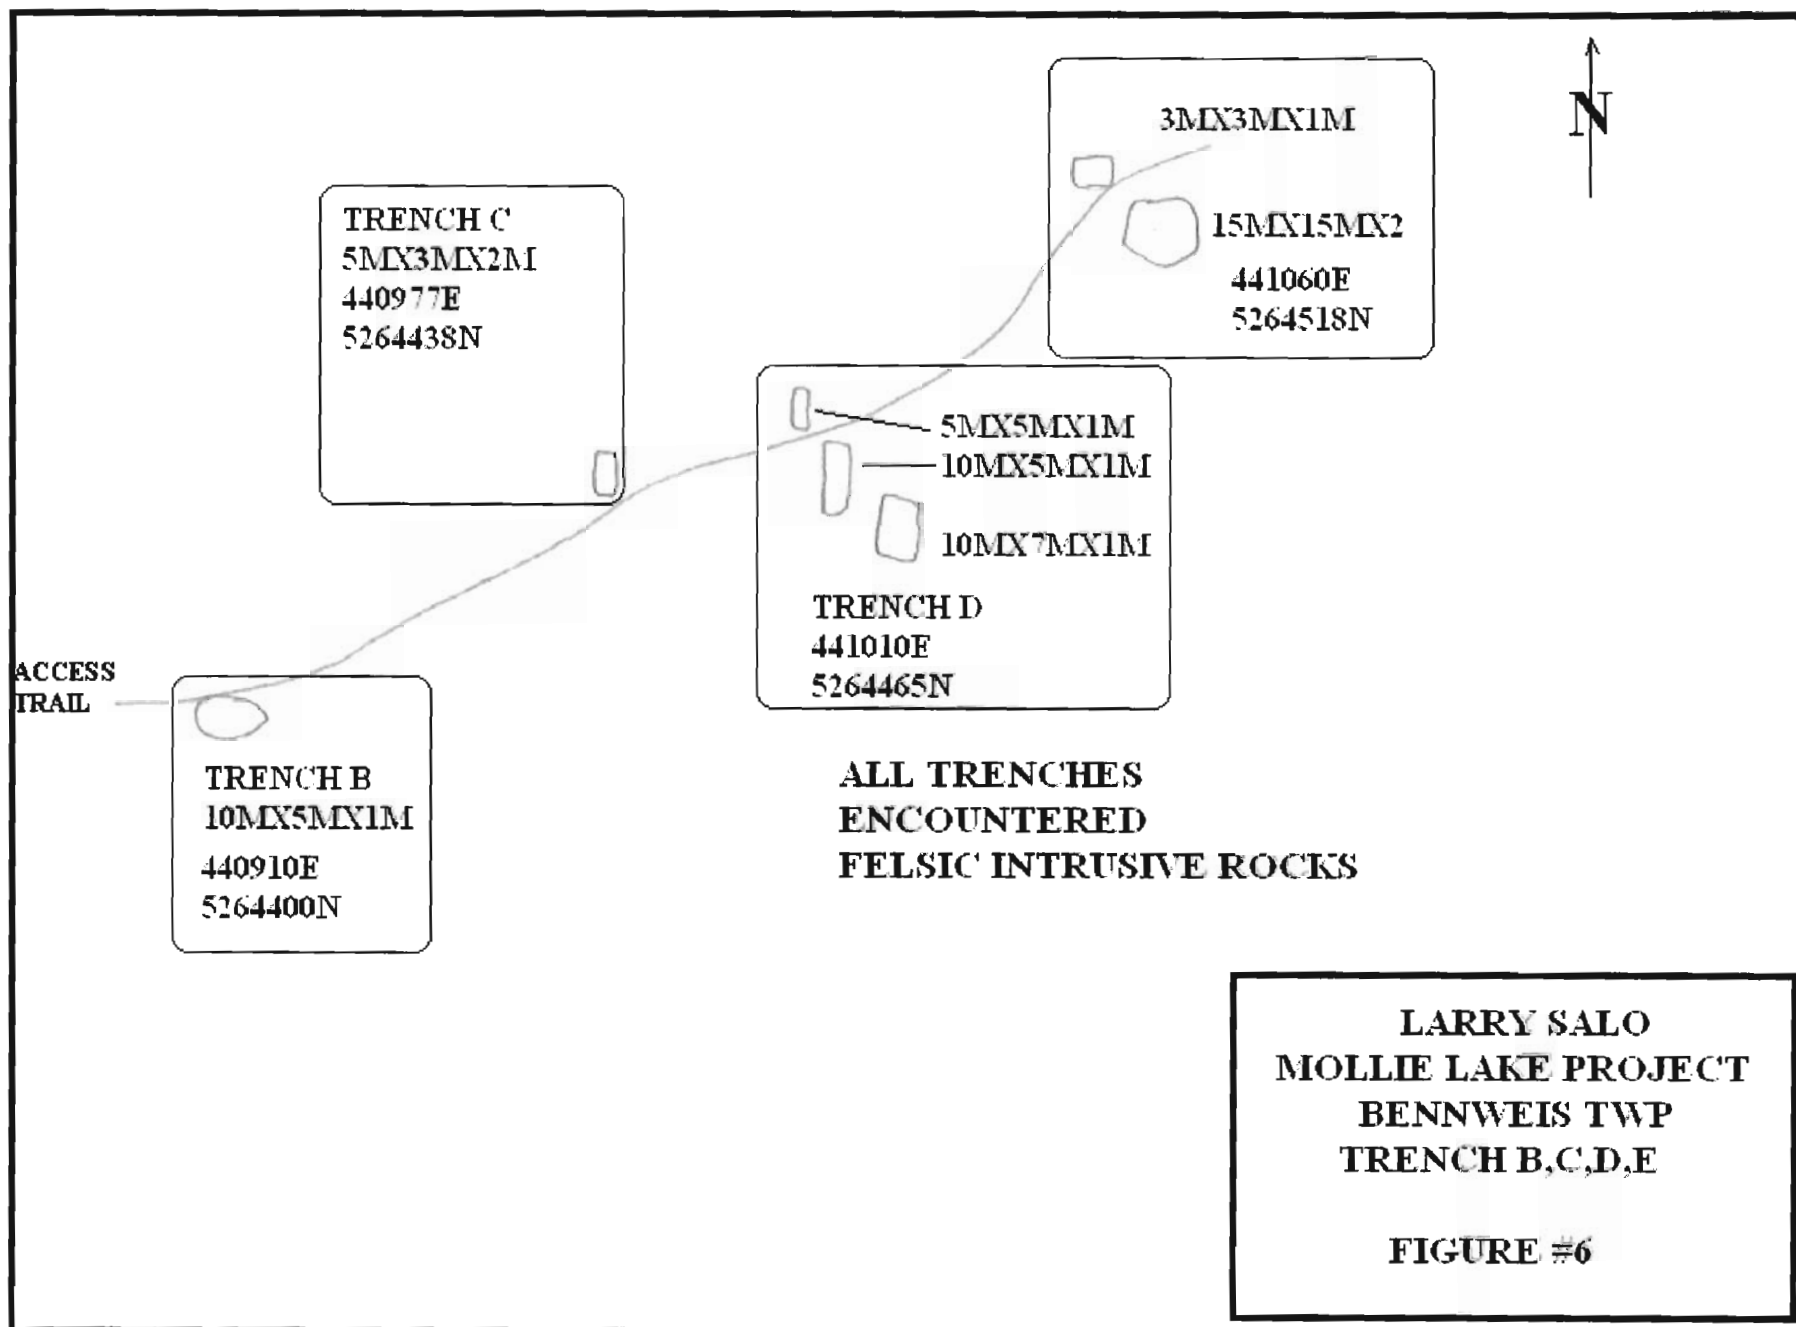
N

3MX3MX1M

15MX15MX2

441060E
5264518N

TRENCH C
5MX3MX2M
440977E
5264438N

5MX5MX1M

10MX5MX1M

10MX7MX1M

TRENCH D
441010E
5264465N

ACCESS TRAIL

TRENCH B
10MX5MX1M
440910E
5264400N

ALL TRENCHES ENCOUNTERED FELSIC INTRUSIVE ROCKS

LARRY SALO
MOLLIE LAKE PROJECT
BENNWEIS TWP
TRENCH B,C,D,E

FIGURE #6